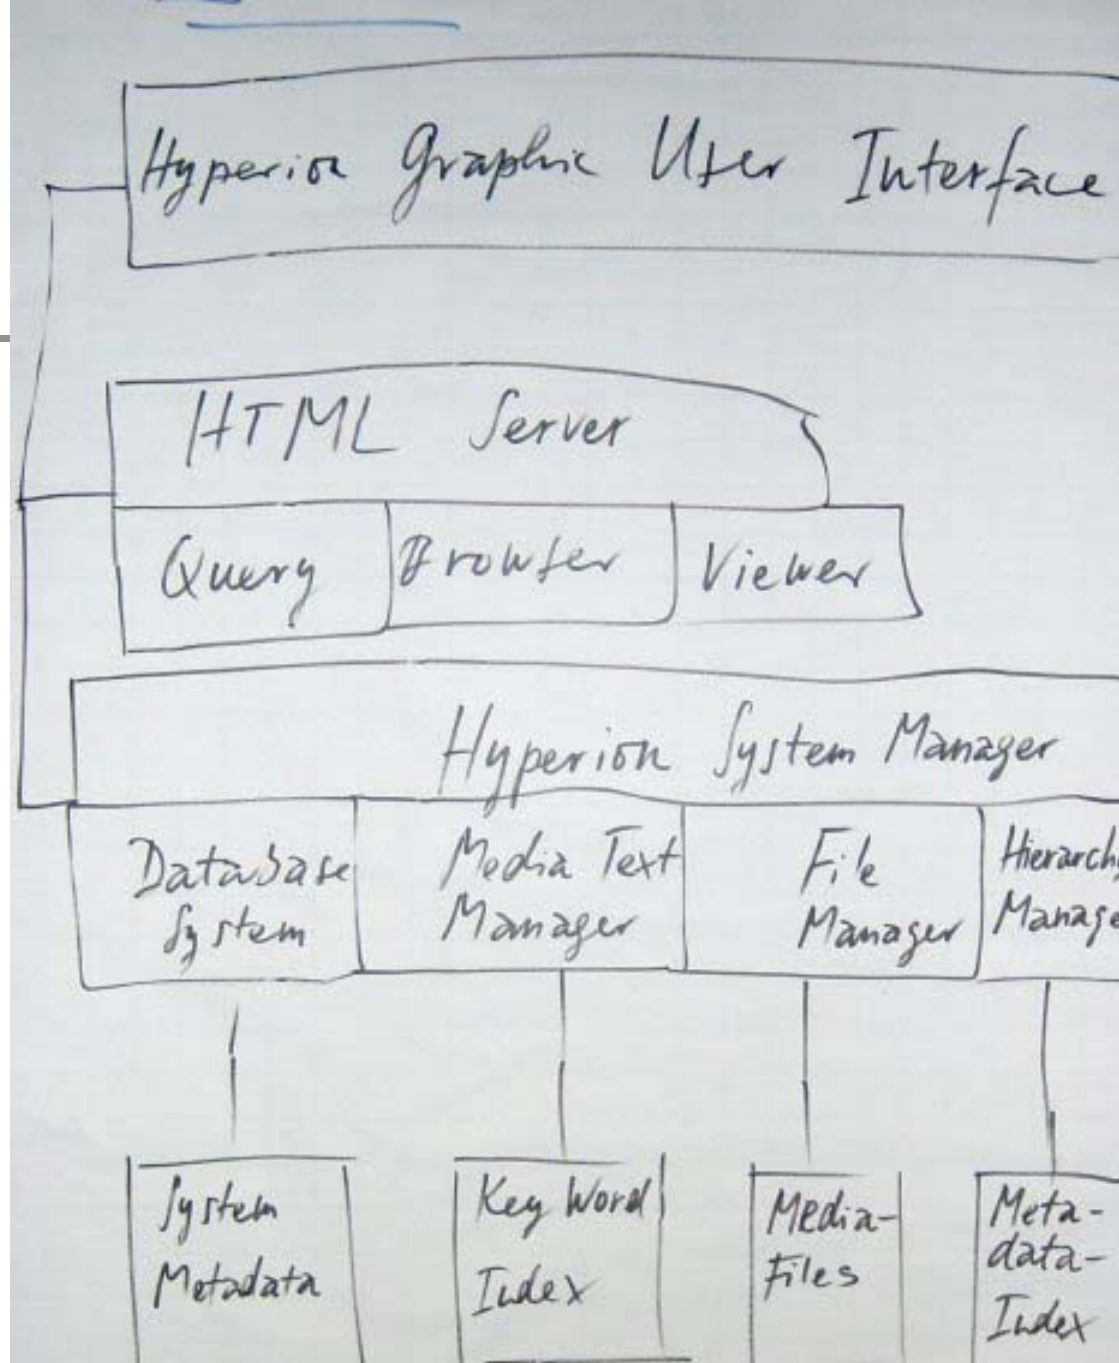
Hyperion Graphic User Interface

HTML Server

Query

Browser

Viewer

Hyperion System Manager

Database System

Media Text Manager

File Manager

Hierarch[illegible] Manage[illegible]

System Metadata

Key Word Index

Media-Files

Meta-data-Index